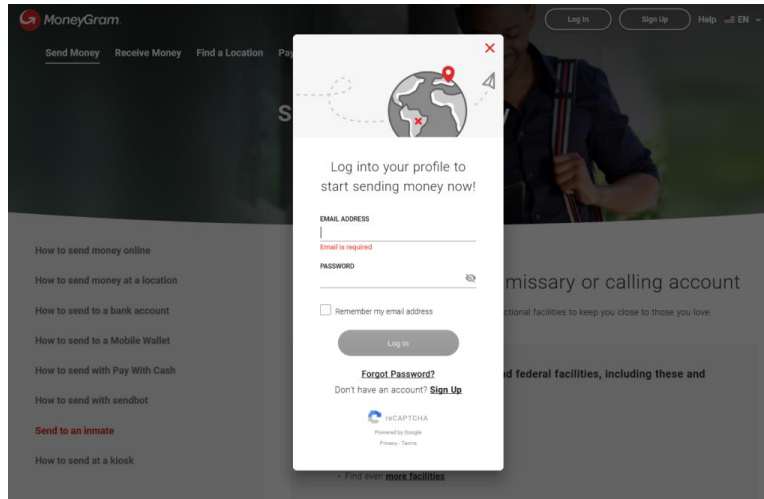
MoneyGram.

Log In
Sign Up
Help
EN

Send Money
Receive Money
Find a Location
Pay

S

y

How to send money online
How to send money at a location
How to send to a bank account
How to send to a Mobile Wallet
How to send with Pay With Cash
How to send with sendbot
Send to an inmate
How to send at a kiosk

missary or calling account

ctional facilities to keep you close to those you love.

d federal facilities, including these and

- Find even more facilities

×

Log into your profile to start sending money now!

EMAIL ADDRESS

Email is required

PASSWORD

Remember my email address

Log In

Forgot Password?

Don't have an account? Sign Up

reCAPTCHA
Powered by Google
Privacy - Terms